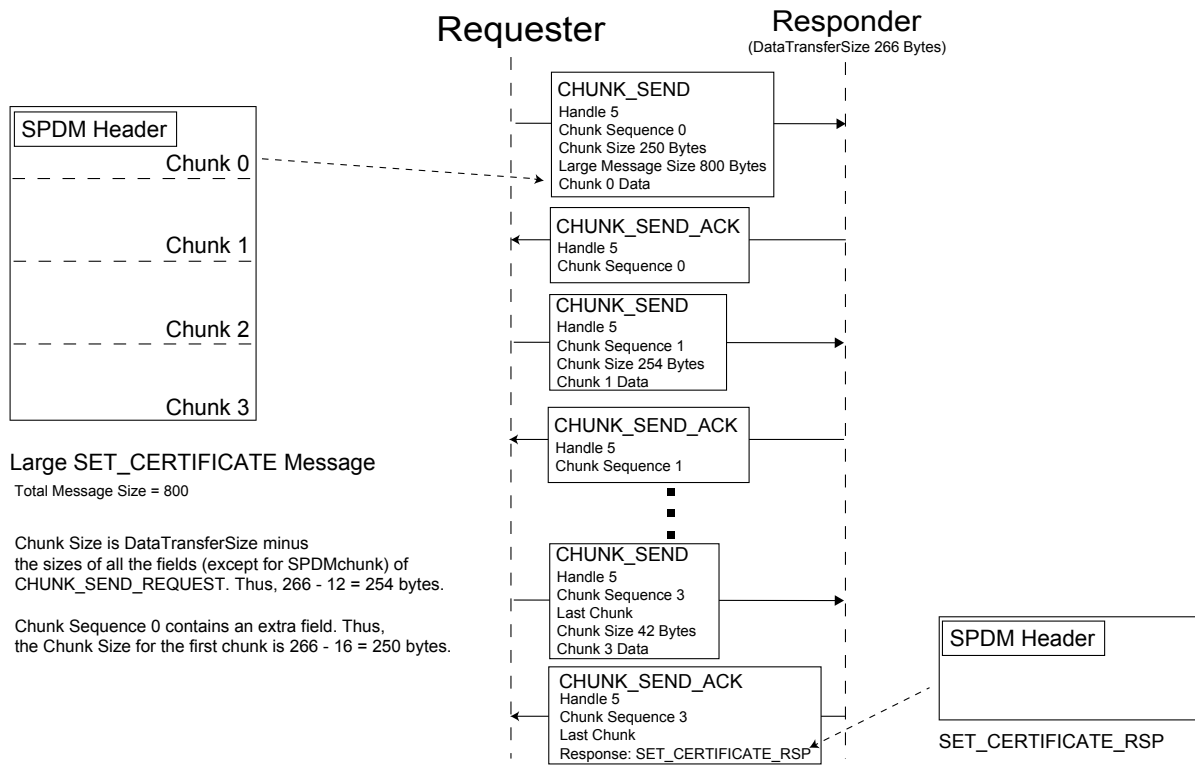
Requester

Responder
(DataTransferSize 266 Bytes)

SPDM Header

Chunk 0

Chunk 1

Chunk 2

Chunk 3

Large SET_CERTIFICATE Message
Total Message Size = 800

Chunk Size is DataTransferSize minus the sizes of all the fields (except for SPDMchunk) of CHUNK_SEND_REQUEST. Thus, 266 - 12 = 254 bytes.

Chunk Sequence 0 contains an extra field. Thus, the Chunk Size for the first chunk is 266 - 16 = 250 bytes.

CHUNK_SEND
Handle 5
Chunk Sequence 0
Chunk Size 250 Bytes
Large Message Size 800 Bytes
Chunk 0 Data

CHUNK_SEND_ACK
Handle 5
Chunk Sequence 0

CHUNK_SEND
Handle 5
Chunk Sequence 1
Chunk Size 254 Bytes
Chunk 1 Data

CHUNK_SEND_ACK
Handle 5
Chunk Sequence 1

CHUNK_SEND
Handle 5
Chunk Sequence 3
Last Chunk
Chunk Size 42 Bytes
Chunk 3 Data

CHUNK_SEND_ACK
Handle 5
Chunk Sequence 3
Last Chunk
Response: SET_CERTIFICATE_RSP

SPDM Header

SET_CERTIFICATE_RSP